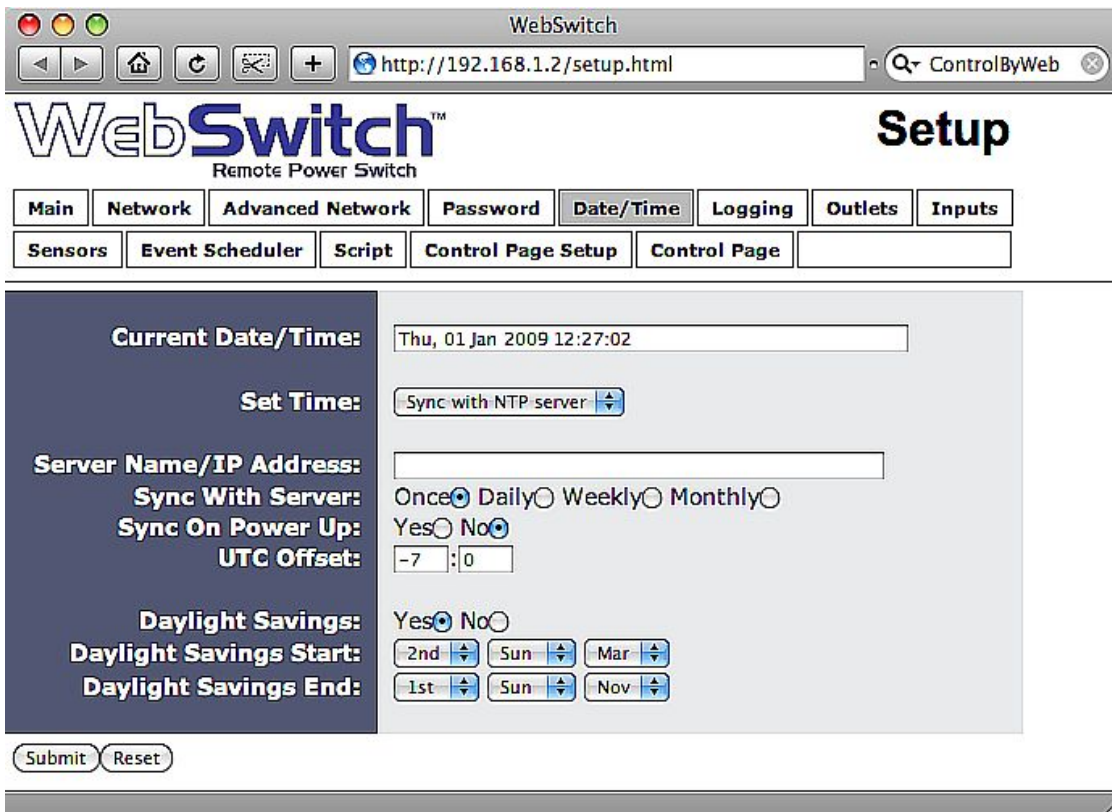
WebSwitch

http://192.168.1.2/setup.html

ControlByWeb

WebSwitch™
Remote Power Switch

Setup

| Main | Network | Advanced Network | Password | Date/Time | Logging | Outlets | Inputs |
|---|---|---|---|---|---|---|---|
| Sensors | Event Scheduler | Script | Control Page Setup | Control Page | | | |

Current Date/Time: Thu, 01 Jan 2009 12:27:02

Set Time: Sync with NTP server

Server Name/IP Address:
Sync With Server: Once Daily Weekly Monthly
Sync On Power Up: Yes No
UTC Offset: -7 : 0

Daylight Savings: Yes No
Daylight Savings Start: 2nd Sun Mar
Daylight Savings End: 1st Sun Nov

Submit Reset